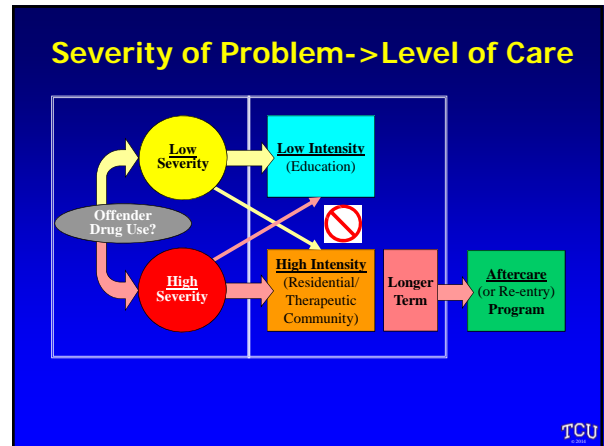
Severity of Problem->Level of Care

Offender Drug Use?

Low Severity

High Severity

Low Intensity (Education)

High Intensity (Residential/ Therapeutic Community)

Longer Term

Aftercare (or Re-entry) Program

TCU
© 2014